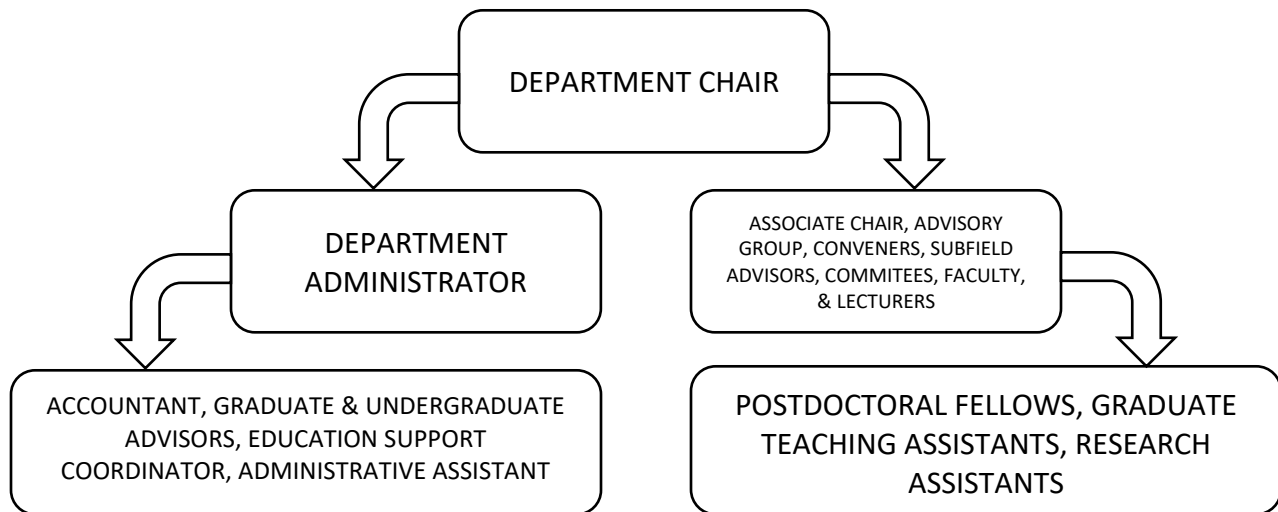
DEPARTMENT CHAIR

DEPARTMENT ADMINISTRATOR

ASSOCIATE CHAIR, ADVISORY GROUP, CONVENERS, SUBFIELD ADVISORS, COMMITEES, FACULTY, & LECTURERS

ACCOUNTANT, GRADUATE & UNDERGRADUATE ADVISORS, EDUCATION SUPPORT COORDINATOR, ADMINISTRATIVE ASSISTANT

POSTDOCTORAL FELLOWS, GRADUATE TEACHING ASSISTANTS, RESEARCH ASSISTANTS